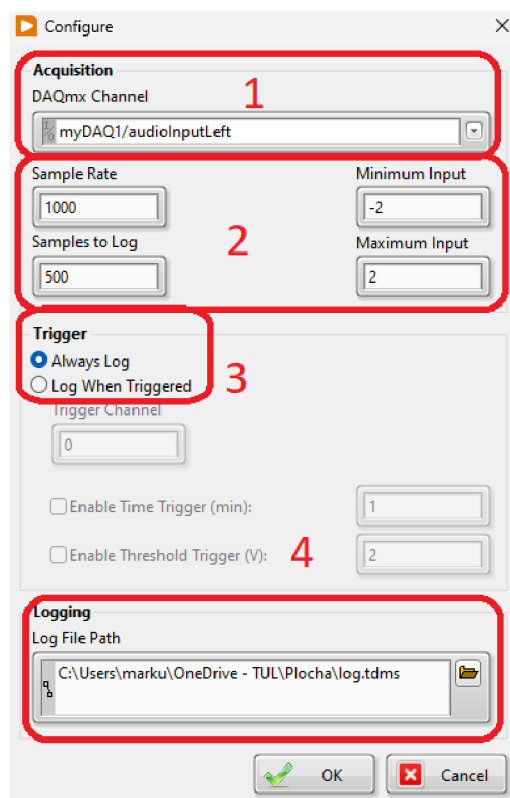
Configure

Acquisition
DAQmx Channel
1
myDAQ1/audioInputLeft

Sample Rate
1000
Samples to Log
500
2
Minimum Input
-2
Maximum Input
2

Trigger
Always Log
Log When Triggered
3
Trigger Channel
0
Enable Time Trigger (min):
1
Enable Threshold Trigger (V):
4
2

Logging
Log File Path
C:\Users\marku\OneDrive - TUL\Plocha\log.tdms

OK
Cancel